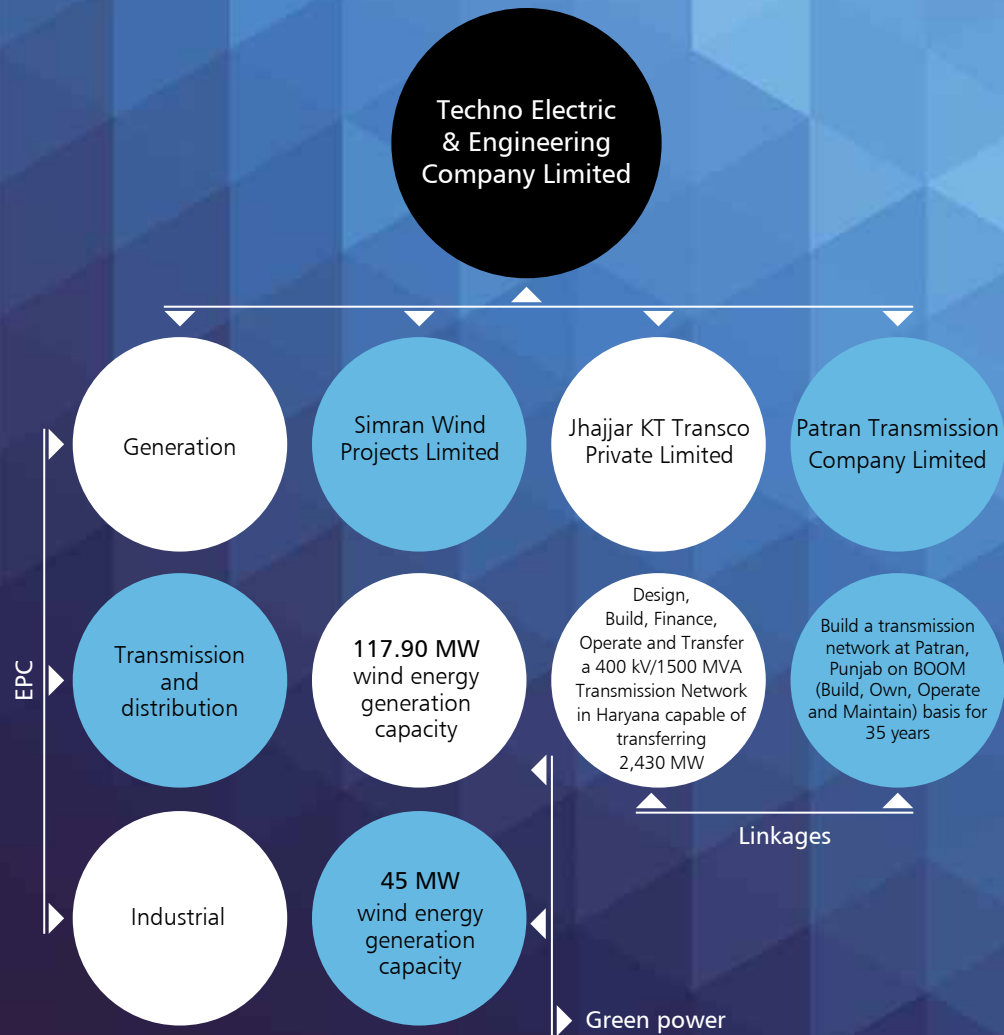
Techno Electric & Engineering Company Limited

Generation

Simran Wind Projects Limited

Jhajjar KT Transco Private Limited

Patran Transmission Company Limited

EPC

Transmission and distribution

117.90 MW wind energy generation capacity

Design, Build, Finance, Operate and Transfer a 400 kV/1500 MVA Transmission Network in Haryana capable of transferring 2,430 MW

Build a transmission network at Patran, Punjab on BOOM (Build, Own, Operate and Maintain) basis for 35 years

Linkages

Industrial

45 MW wind energy generation capacity

Green power